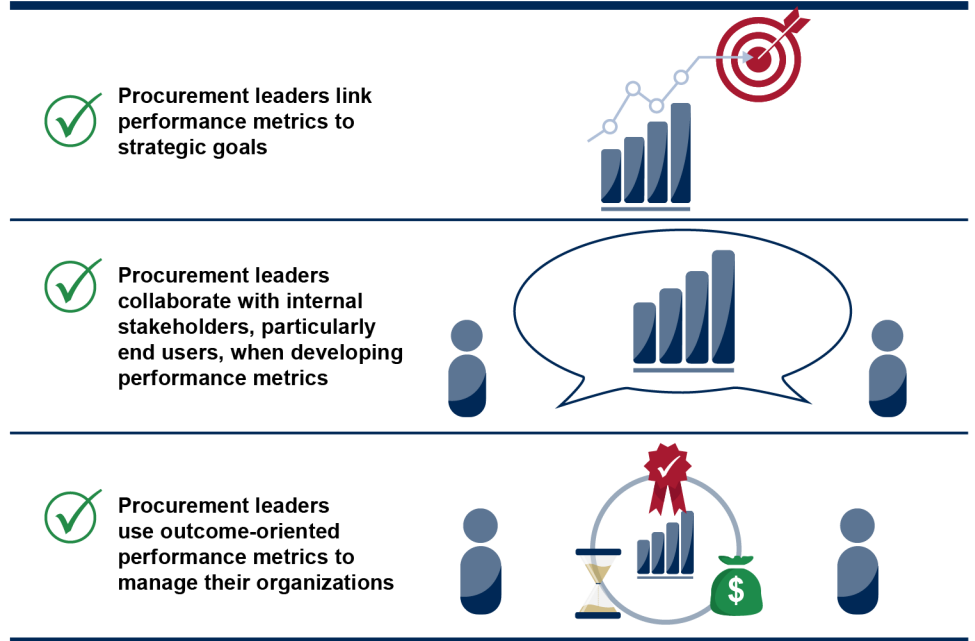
Procurement leaders link performance metrics to strategic goals

Procurement leaders collaborate with internal stakeholders, particularly end users, when developing performance metrics

Procurement leaders use outcome-oriented performance metrics to manage their organizations

$